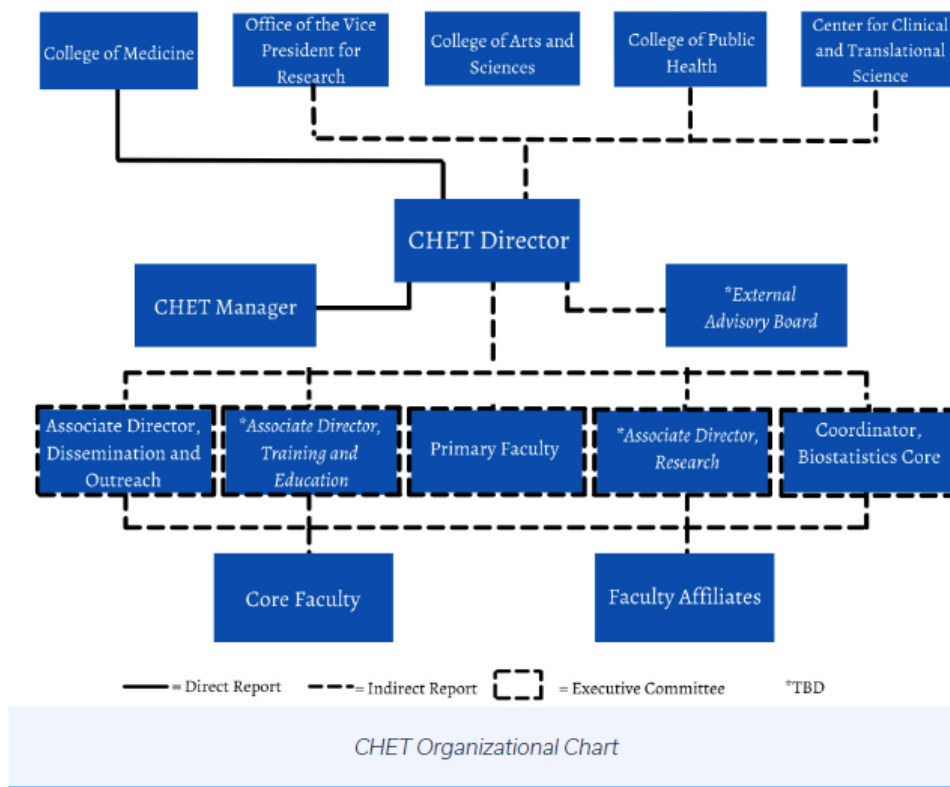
College of Medicine

Office of the Vice President for Research

College of Arts and Sciences

College of Public Health

Center for Clinical and Translational Science

CHET Director

CHET Manager

*External Advisory Board

Associate Director, Dissemination and Outreach

*Associate Director, Training and Education

Primary Faculty

*Associate Director, Research

Coordinator, Biostatistics Core

Core Faculty

Faculty Affiliates

= Direct Report = Indirect Report = Executive Committee *TBD

CHET Organizational Chart